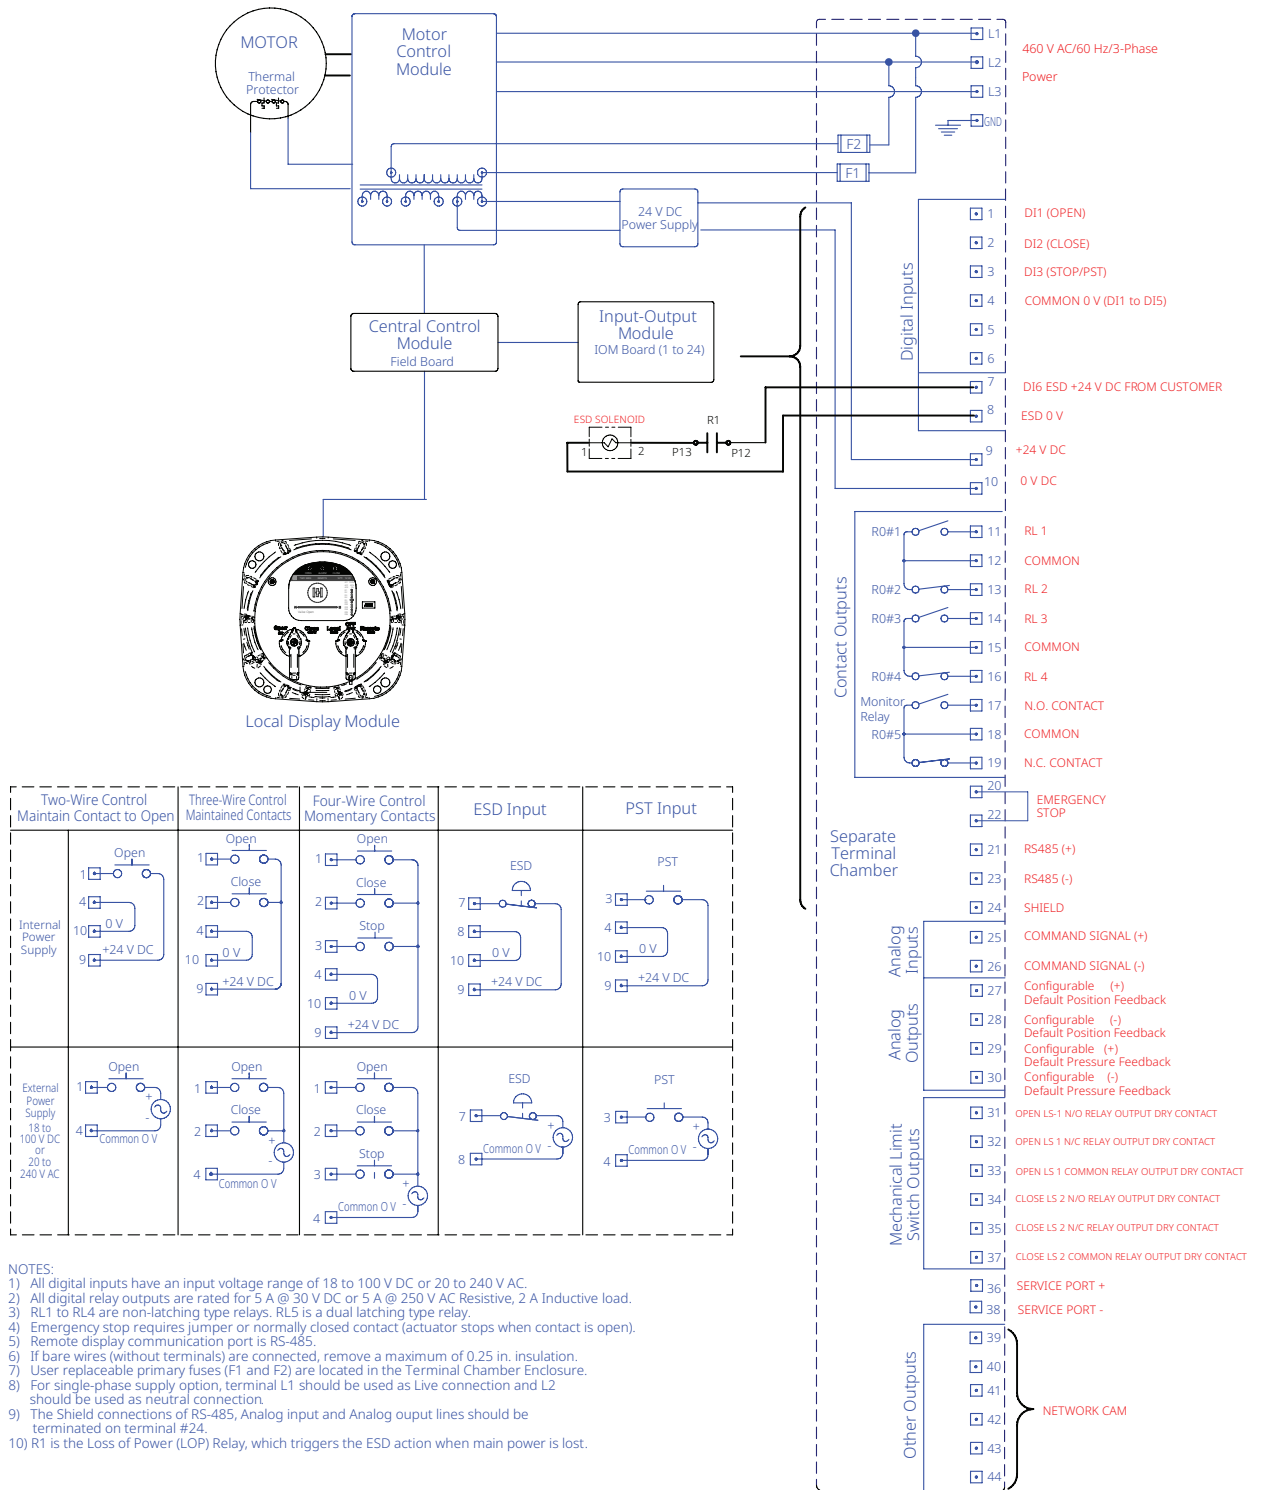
MOTOR
Thermal Protector

Motor Control Module

24 V DC Power Supply

Central Control Module
Field Board

Input-Output Module
IOM Board (1 to 24)

ESD SOLENOID
R1
1 2 P13 P12

Local Display Module

F2
F1

L1
L2
L3
GND
460 V AC/60 Hz/3-Phase
Power

Digital Inputs
1 DI1 (OPEN)
2 DI2 (CLOSE)
3 DI3 (STOP/PST)
4 COMMON 0 V (DI1 to DI5)
5
6
7 DI6 ESD +24 V DC FROM CUSTOMER
8 ESD 0 V
9 +24 V DC
10 0 V DC

Contact Outputs
R0#1 11 RL 1
12 COMMON
R0#2 13 RL 2
R0#3 14 RL 3
15 COMMON
R0#4 16 RL 4
Monitor Relay
17 N.O. CONTACT
R0#5 18 COMMON
19 N.C. CONTACT
20
22 EMERGENCY STOP
Separate Terminal Chamber
21 RS485 (+)
23 RS485 (-)
24 SHIELD
Analog Inputs
25 COMMAND SIGNAL (+)
26 COMMAND SIGNAL (-)
Analog Outputs
27 Configurable (+) Default Position Feedback
28 Configurable (-) Default Position Feedback
29 Configurable (+) Default Pressure Feedback
30 Configurable (-) Default Pressure Feedback
Mechanical Limit Switch Outputs
31 OPEN LS-1 N/O RELAY OUTPUT DRY CONTACT
32 OPEN LS 1 N/C RELAY OUTPUT DRY CONTACT
33 OPEN LS 1 COMMON RELAY OUTPUT DRY CONTACT
34 CLOSE LS 2 N/O RELAY OUTPUT DRY CONTACT
35 CLOSE LS 2 N/C RELAY OUTPUT DRY CONTACT
37 CLOSE LS 2 COMMON RELAY OUTPUT DRY CONTACT
36 SERVICE PORT +
38 SERVICE PORT -
Other Outputs
39
40
41
42 NETWORK CAM
43
44

| Two-Wire Control Maintain Contact to Open | Three-Wire Control Maintained Contacts | Four-Wire Control Momentary Contacts | ESD Input | PST Input |
|---|---|---|---|---|
| Internal Power Supply: Open 1, 4, 10 0 V, 9 +24 V DC | Open 1, Close 2, 4, 10 0 V, 9 +24 V DC | Open 1, Close 2, Stop 3, 4, 10 0 V, 9 +24 V DC | ESD 7, 8, 10 0 V, 9 +24 V DC | PST 3, 4, 10 0 V, 9 +24 V DC |
| External Power Supply 18 to 100 V DC or 20 to 240 V AC: Open 1, 4 Common 0 V | Open 1, Close 2, 4 Common 0 V | Open 1, Close 2, Stop 3, 4 Common 0 V | ESD 7, 8 Common 0 V | PST 3, 4 Common 0 V |

NOTES:
1) All digital inputs have an input voltage range of 18 to 100 V DC or 20 to 240 V AC.
2) All digital relay outputs are rated for 5 A @ 30 V DC or 5 A @ 250 V AC Resistive, 2 A Inductive load.
3) RL1 to RL4 are non-latching type relays. RL5 is a dual latching type relay.
4) Emergency stop requires jumper or normally closed contact (actuator stops when contact is open).
5) Remote display communication port is RS-485.
6) If bare wires (without terminals) are connected, remove a maximum of 0.25 in. insulation.
7) User replaceable primary fuses (F1 and F2) are located in the Terminal Chamber Enclosure.
8) For single-phase supply option, terminal L1 should be used as Live connection and L2 should be used as neutral connection.
9) The Shield connections of RS-485, Analog input and Analog ouput lines should be terminated on terminal #24.
10) R1 is the Loss of Power (LOP) Relay, which triggers the ESD action when main power is lost.